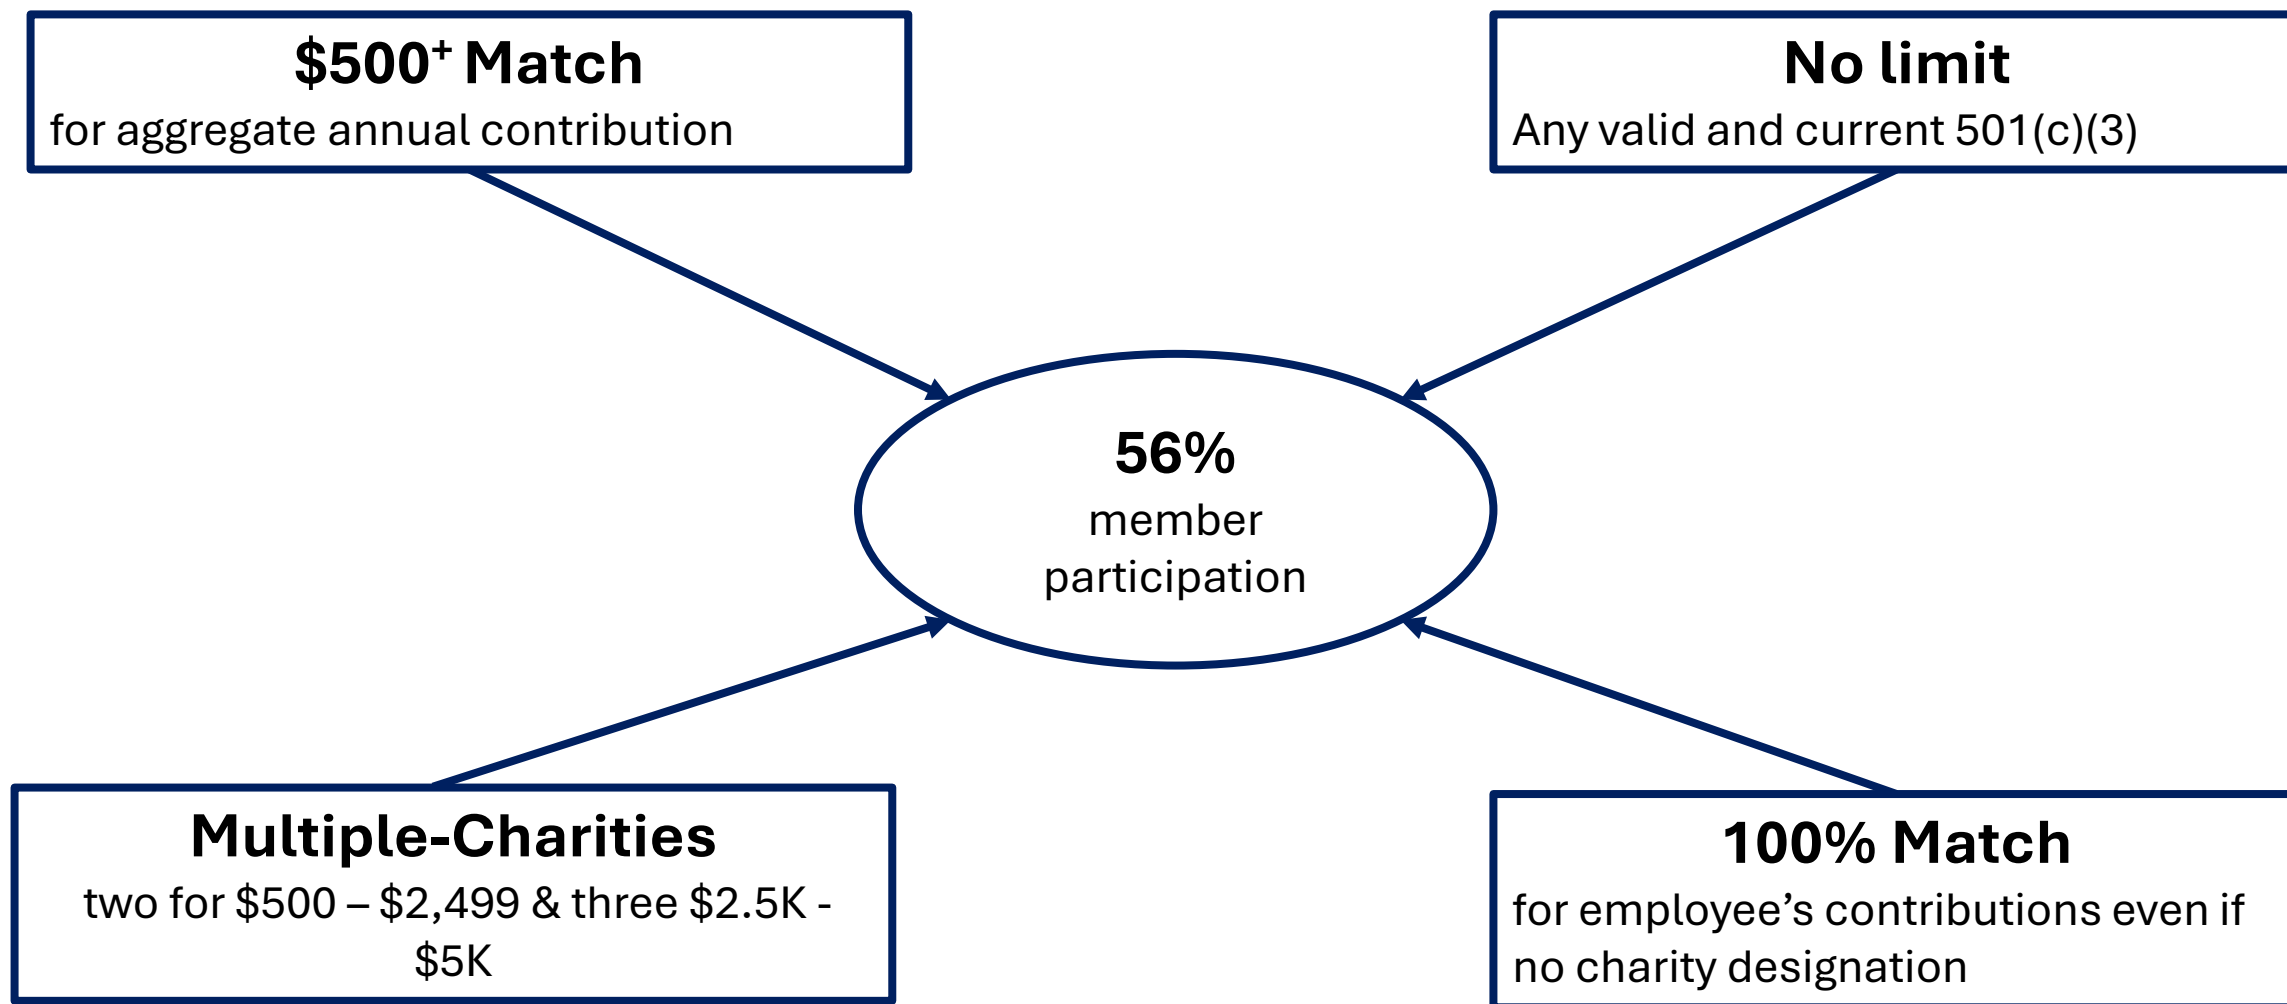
$500⁺ Match
for aggregate annual contribution

No limit
Any valid and current 501(c)(3)

56%
member
participation

Multiple-Charities
two for \$500 – \$2,499 & three \$2.5K - \$5K

100% Match
for employee’s contributions even if no charity designation